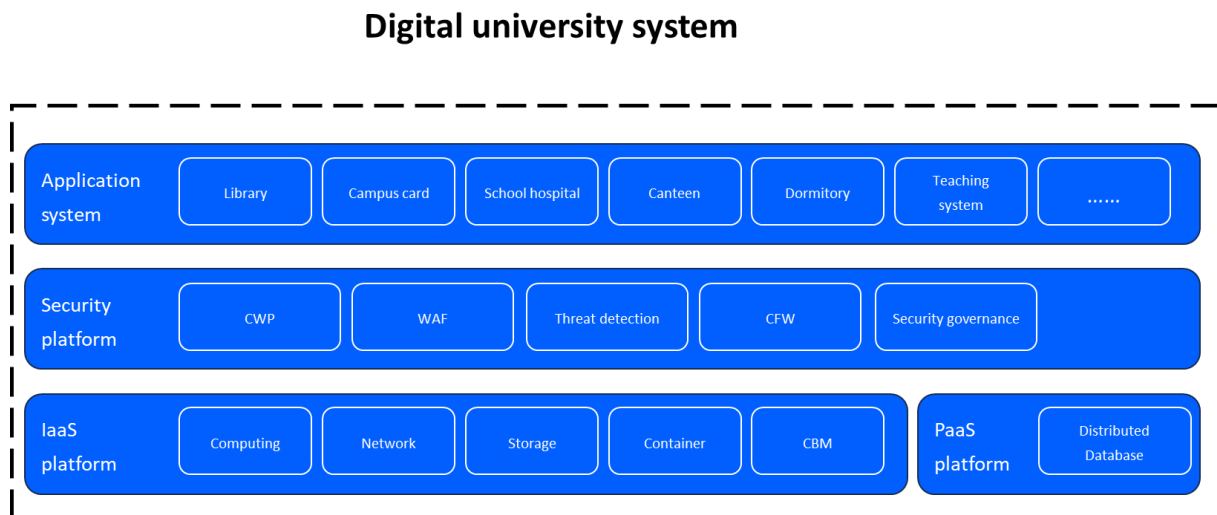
Digital university system

Application system

Library

Campus card

School hospital

Canteen

Dormitory

Teaching system

......

Security platform

CWP

WAF

Threat detection

CFW

Security governance

IaaS platform

Computing

Network

Storage

Container

CBM

PaaS platform

Distributed Database